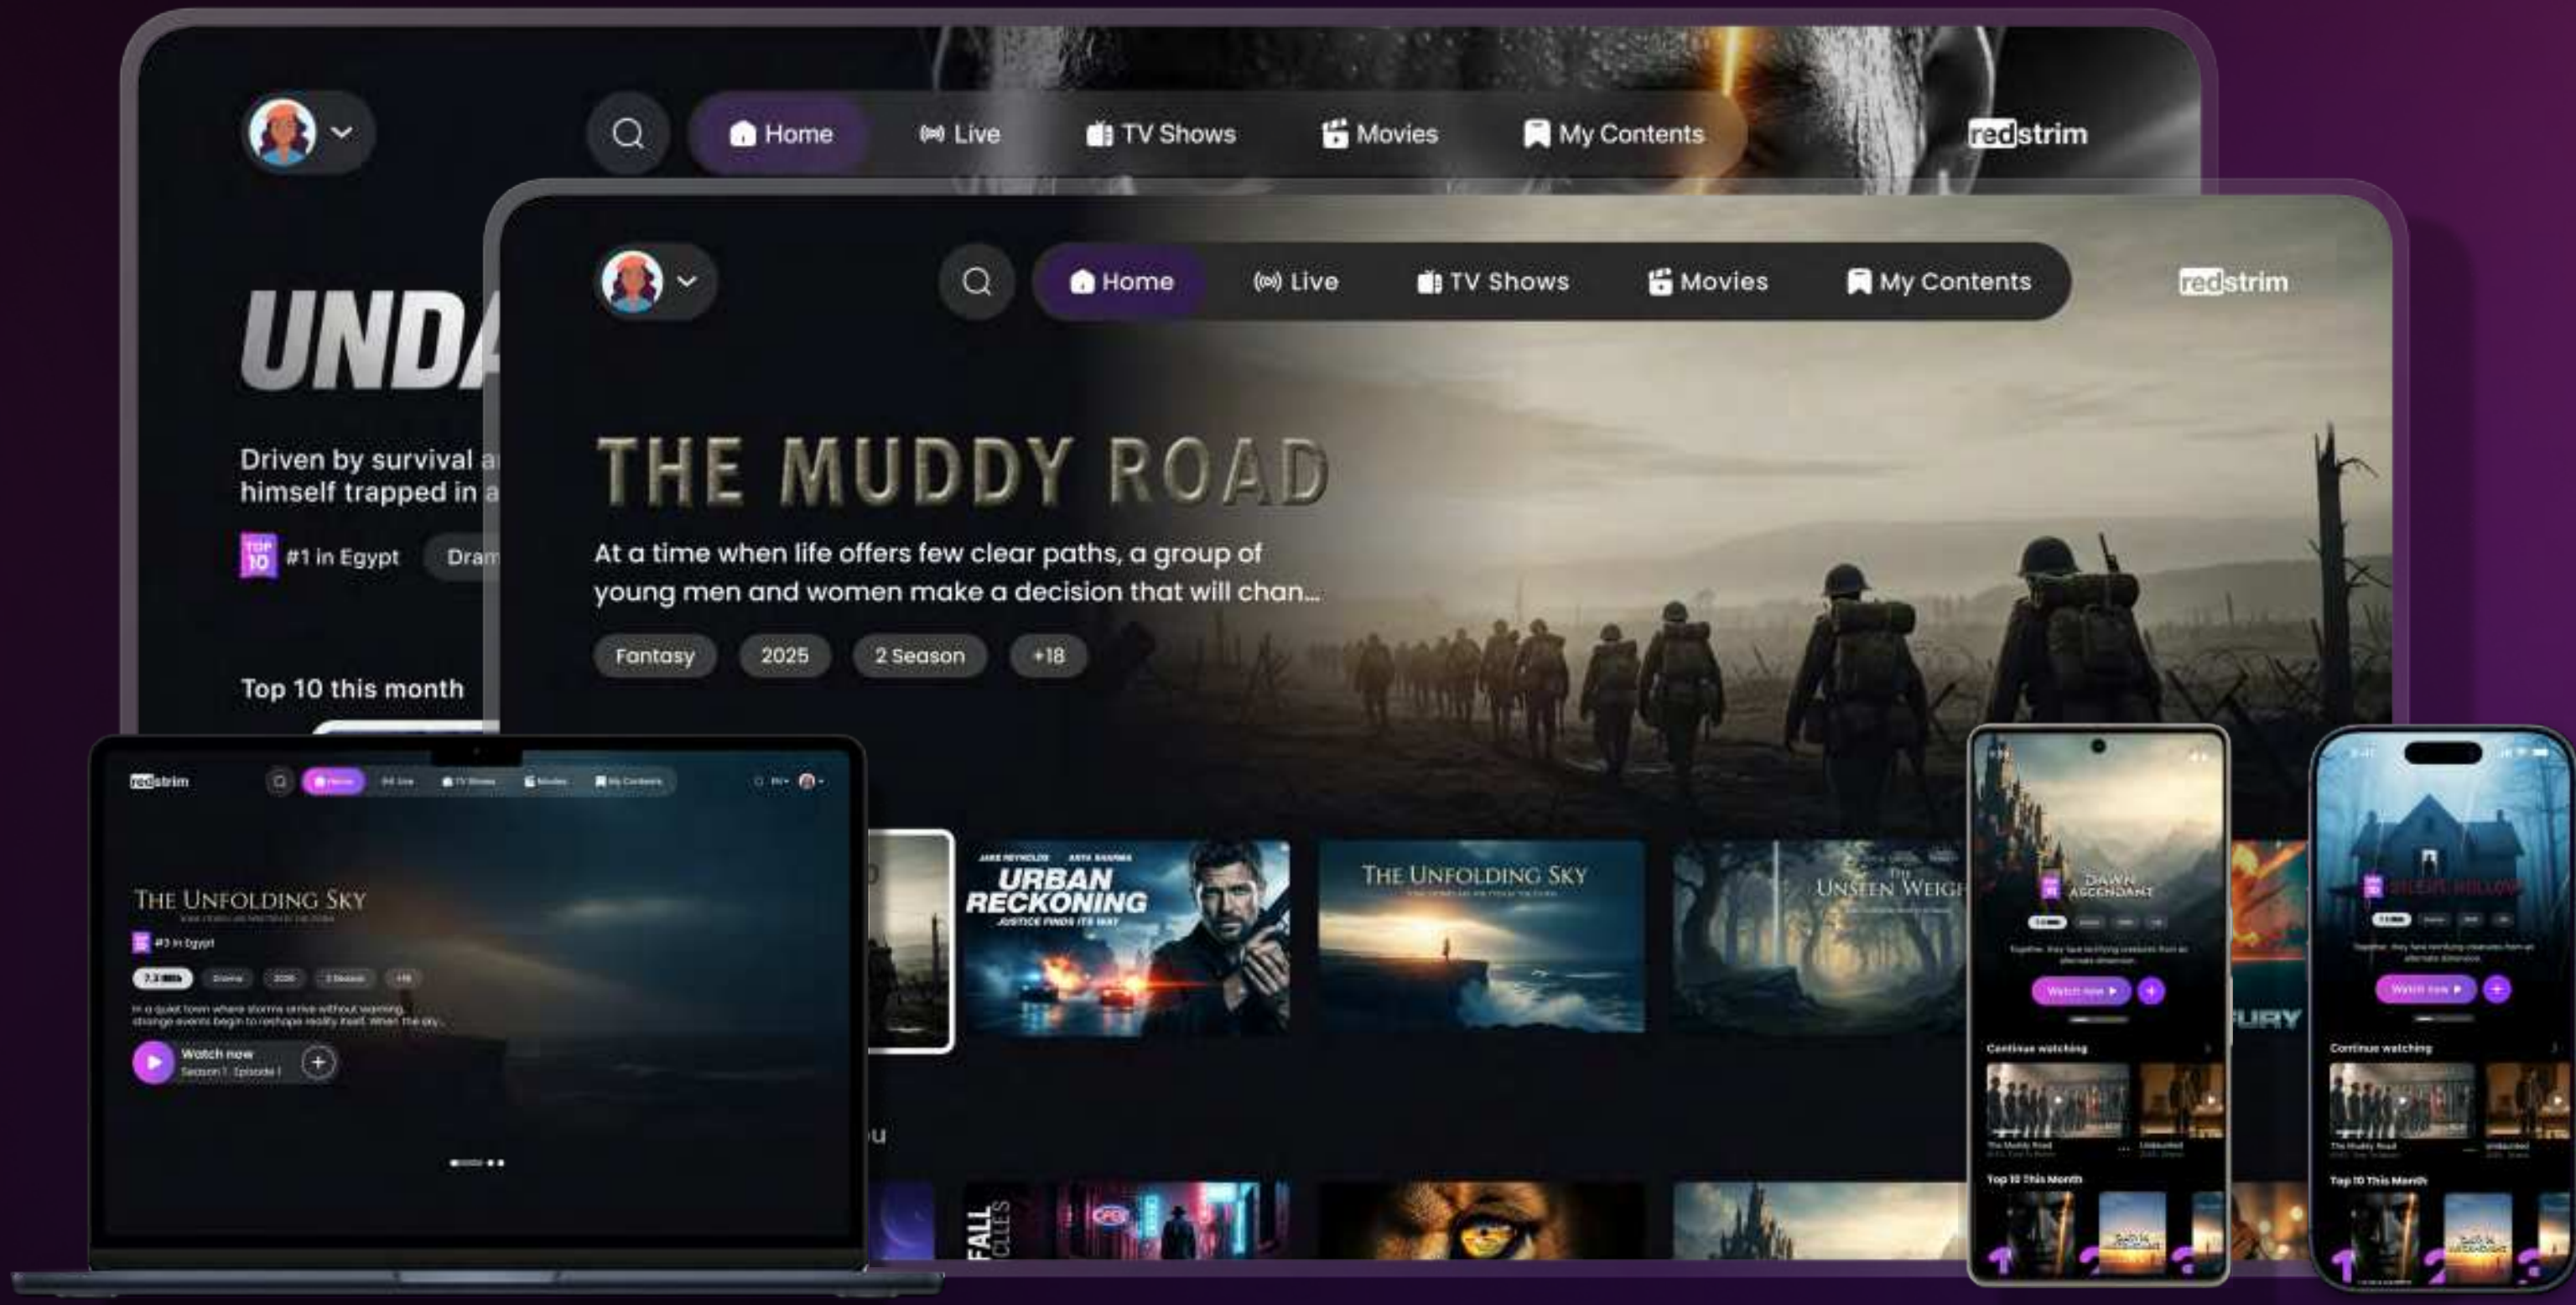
Home Live TV Shows Movies My Contents redstrim

UND

Driven by survival a
himself trapped in a

TOP 10 #1 in Egypt Dra

Top 10 this month

Home Live TV Shows Movies My Contents redstrim

THE MUDDY ROAD

At a time when life offers few clear paths, a group of young men and women make a decision that will chan...

Fantasy 2025 2 Season +18

redstrim

THE UNFOLDING SKY

#3 in Egypt

In a quiet town where storms arrive without warning, strange events begin to reshape reality itself. When the sky...

Watch now
Season 1 : Episode 1

URBAN RECKONING
JUSTICE FINDS ITS WAY

THE UNFOLDING SKY

THE UNSEEN WEIGH

DAWN ASCENDANT

Watch now

Continue watching

Top 10 This Month

FURY

Watch now

Continue watching

Top 10 This Month

u

FALL